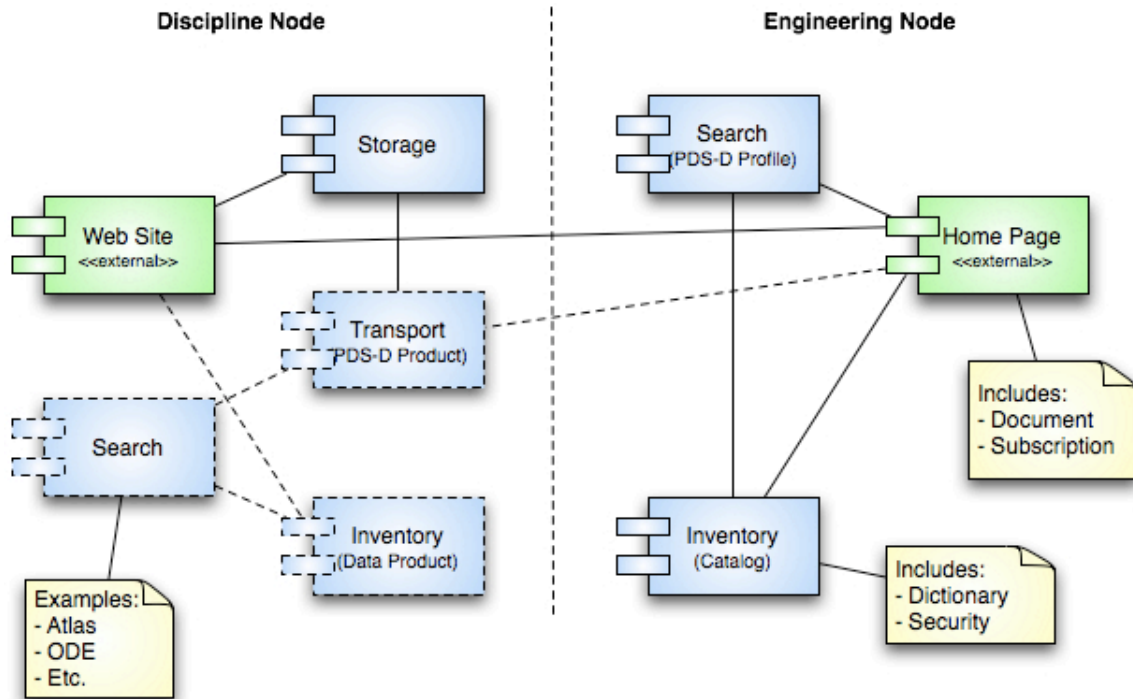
Discipline Node

Engineering Node

Storage

Web Site
<<external>>

Transport
(PDS-D Product)

Search

Inventory
(Data Product)

Examples:
- Atlas
- ODE
- Etc.

Search
(PDS-D Profile)

Home Page
<<external>>

Includes:
- Document
- Subscription

Inventory
(Catalog)

Includes:
- Dictionary
- Security